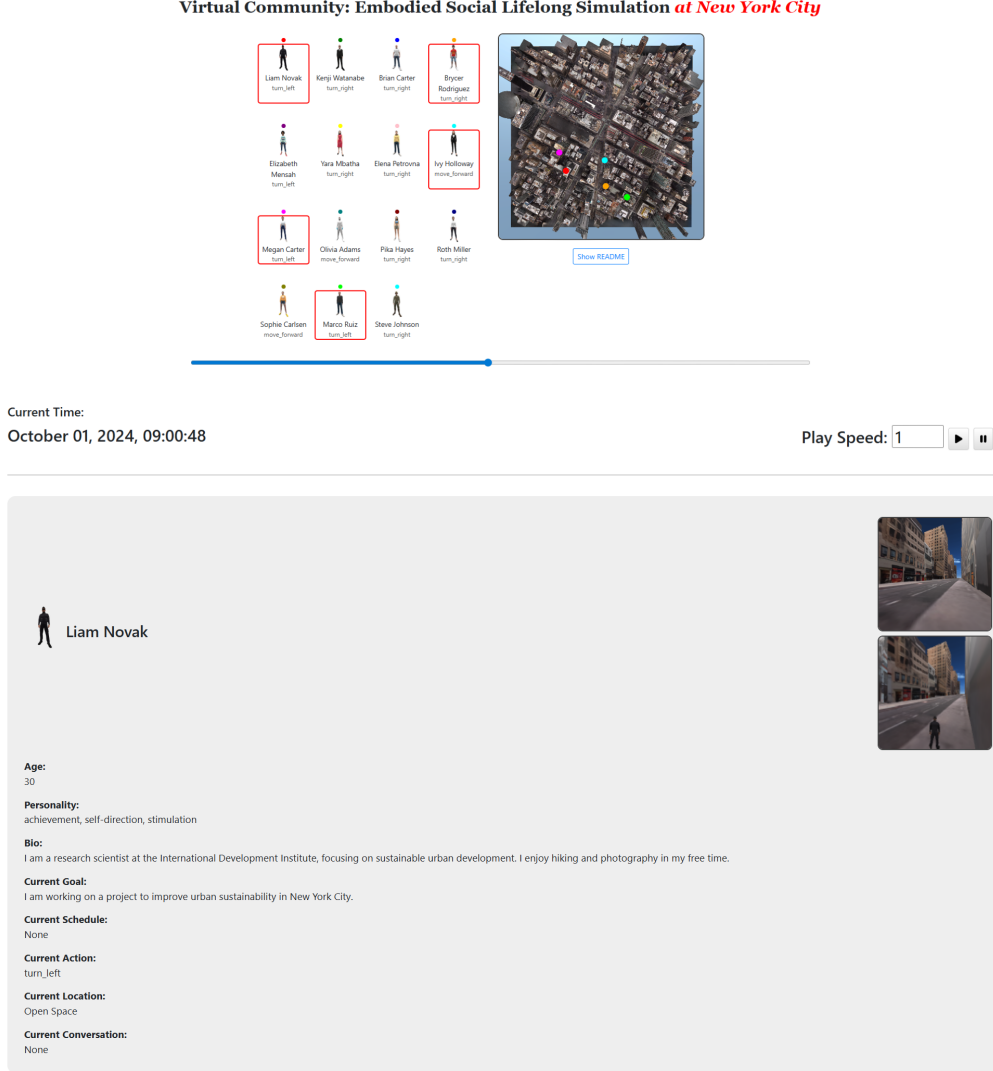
Virtual Community: Embodied Social Lifelong Simulation at New York City

Liam Novak
turn_left

Kenji Watanabe
turn_right

Brian Carter
turn_right

Brycer Rodriguez
turn_right

Elizabeth Mensah
turn_left

Yara Mbatha
turn_right

Elena Petrovna
turn_right

Ivy Holloway
move_forward

Megan Carter
turn_left

Olivia Adams
move_forward

Pika Hayes
turn_right

Roth Miller
turn_right

Sophie Carlsen
move_forward

Marco Ruiz
turn_left

Steve Johnson
turn_right

Show README

Current Time:
October 01, 2024, 09:00:48

Play Speed: 1

Liam Novak

Age:
30

Personality:
achievement, self-direction, stimulation

Bio:
I am a research scientist at the International Development Institute, focusing on sustainable urban development. I enjoy hiking and photography in my free time.

Current Goal:
I am working on a project to improve urban sustainability in New York City.

Current Schedule:
None

Current Action:
turn_left

Current Location:
Open Space

Current Conversation:
None